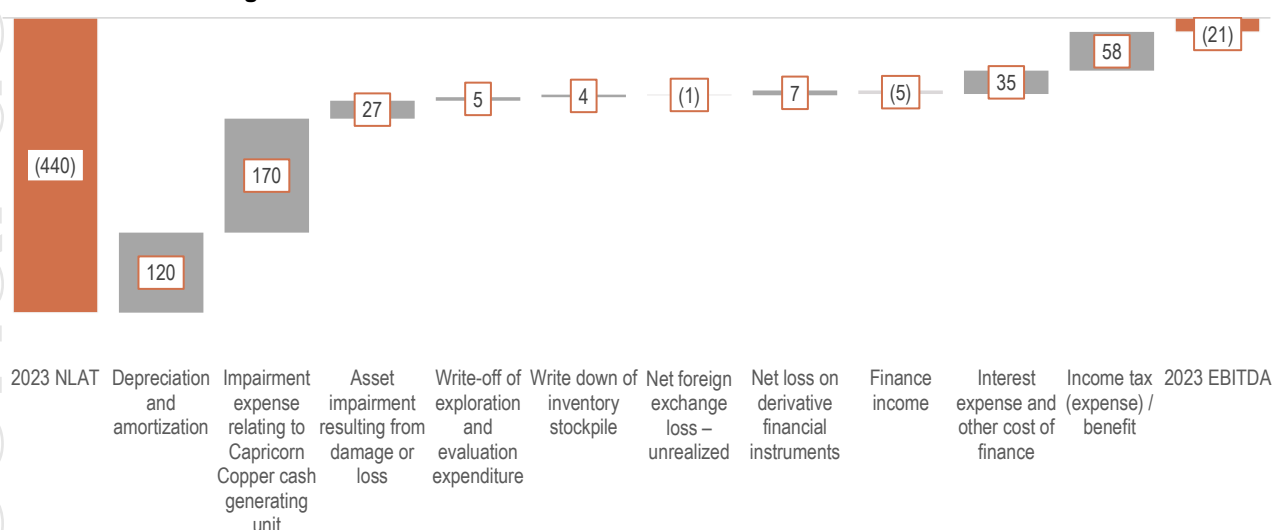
(440)

120

170

27

5

4

(1)

7

(5)

35

58

(21)

2023 NLAT

Depreciation and amortization

Impairment expense relating to Capricorn Copper cash generating unit

Asset impairment resulting from damage or loss

Write-off of exploration and evaluation expenditure

Write down of inventory stockpile

Net foreign exchange loss – unrealized

Net loss on derivative financial instruments

Finance income

Interest expense and other cost of finance

Income tax (expense) / benefit

2023 EBITDA